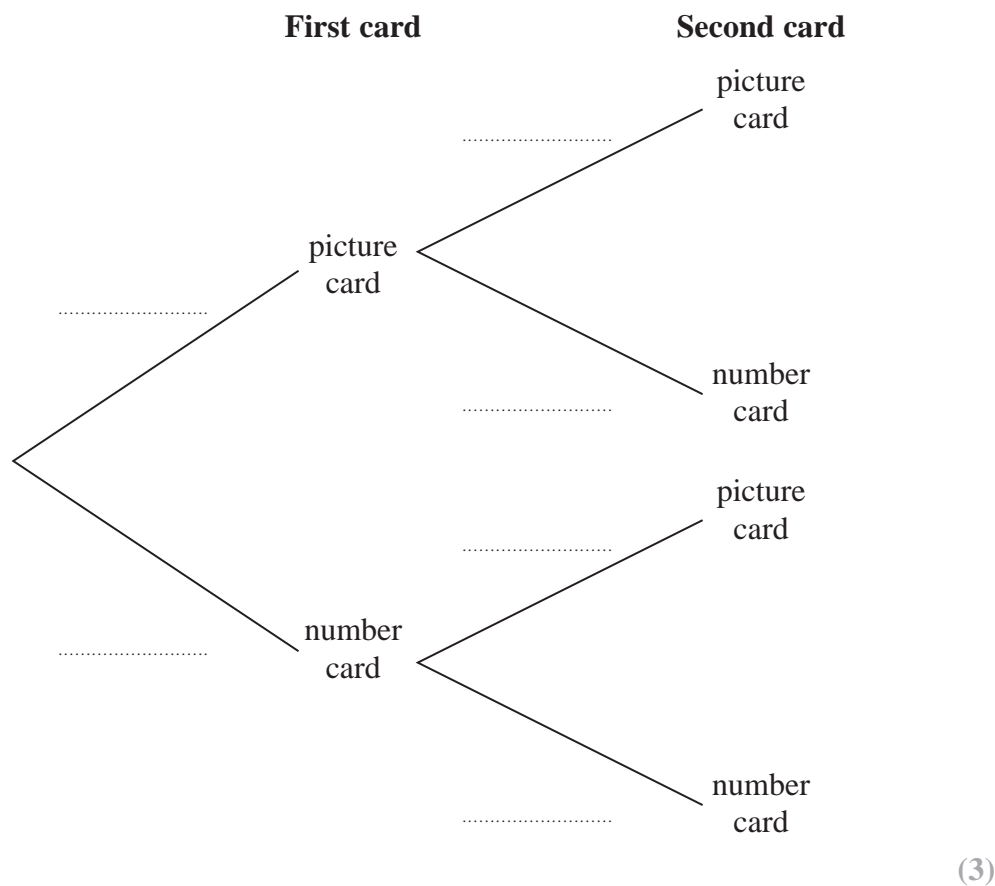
**First card** **Second card**

..........................

picture card

..........................

picture card

number card

..........................

..........................

picture card

..........................

number card

number card

..........................

(3)